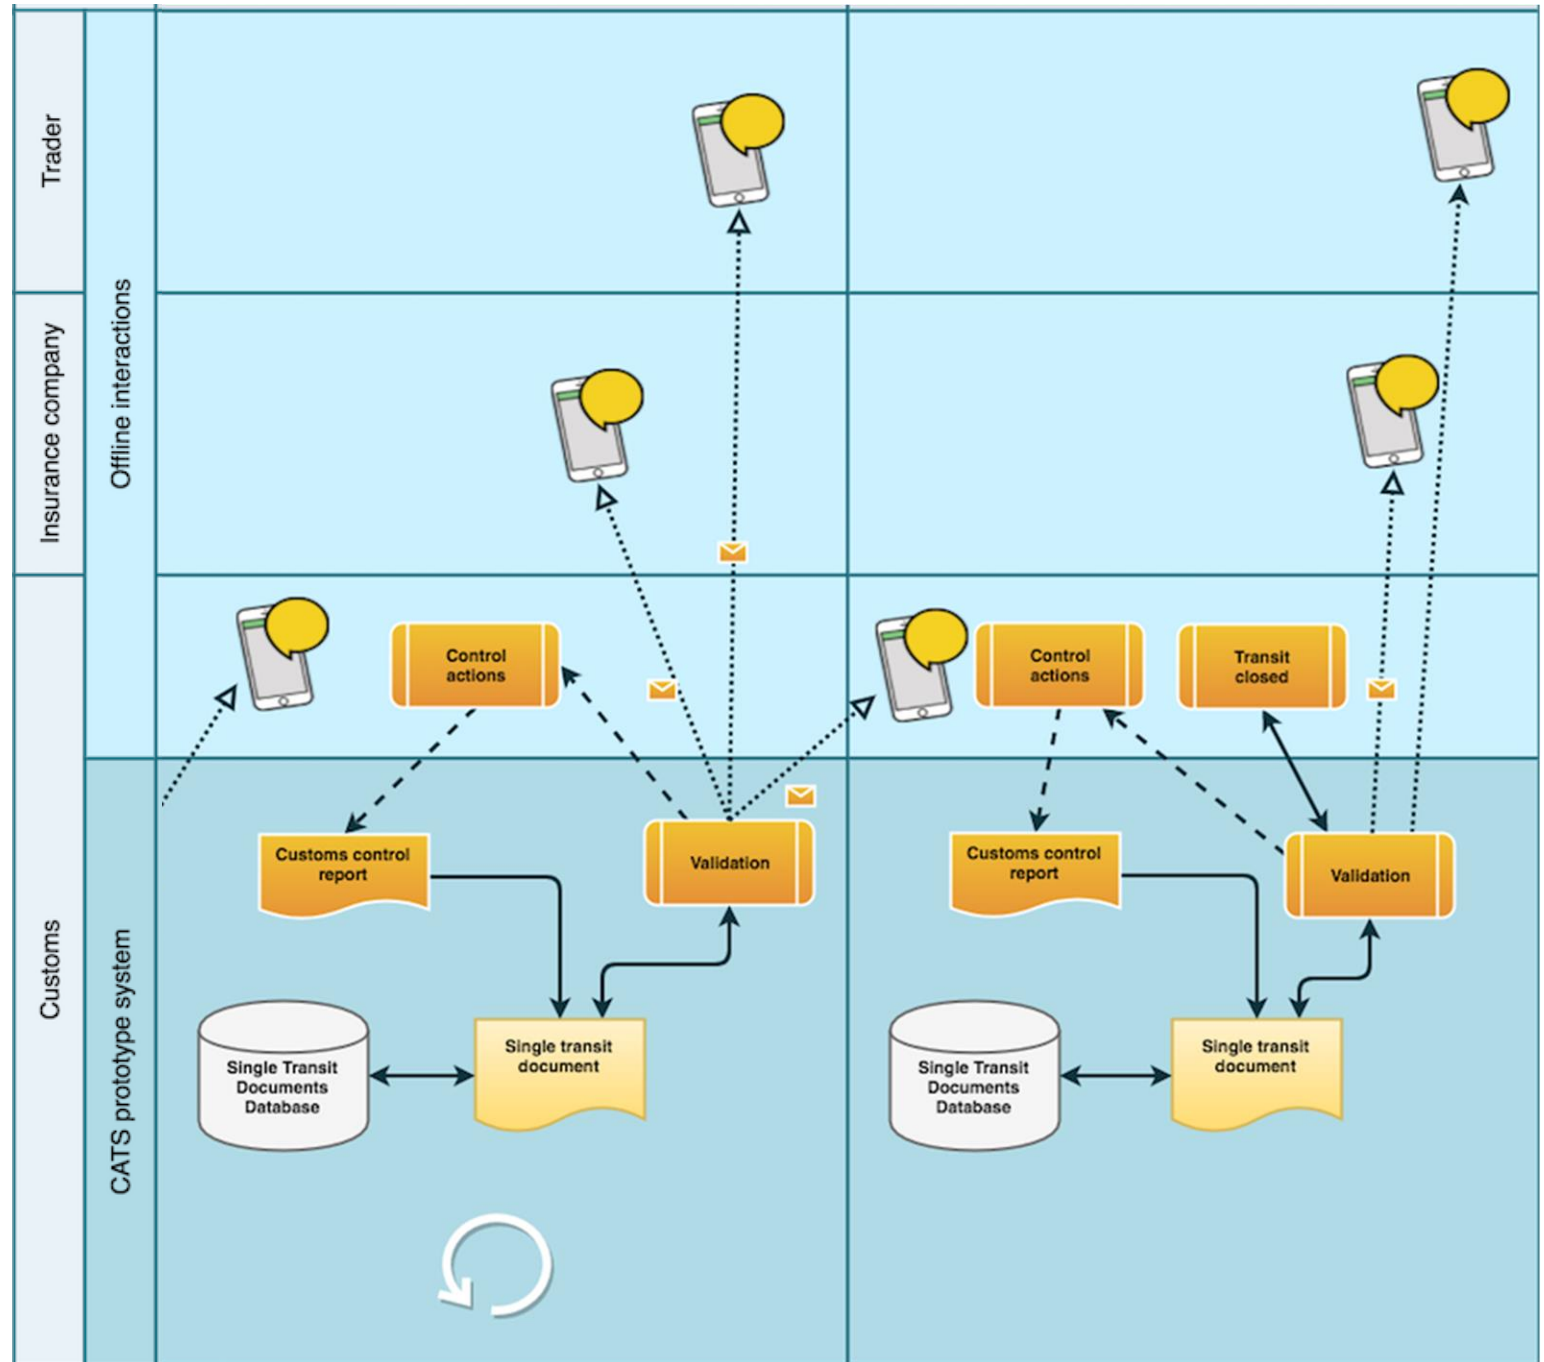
Trader

Insurance company

Customs

Offline interactions

CATS prototype system

Control actions

Customs control report

Validation

Single Transit Documents Database

Single transit document

Control actions

Transit closed

Customs control report

Validation

Single Transit Documents Database

Single transit document